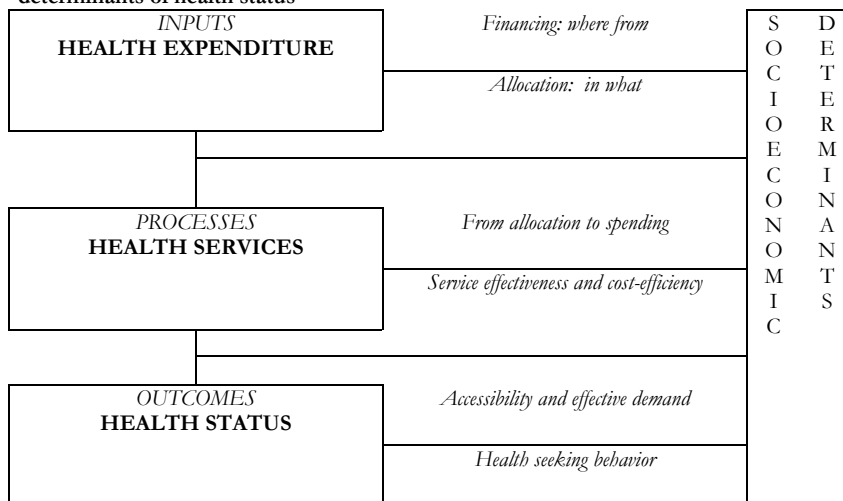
determinants of health status

*INPUTS*
**HEALTH EXPENDITURE**

*Financing: where from*

*Allocation: in what*

*PROCESSES*
**HEALTH SERVICES**

*From allocation to spending*

*Service effectiveness and cost-efficiency*

*OUTCOMES*
**HEALTH STATUS**

*Accessibility and effective demand*

*Health seeking behavior*

SOCIOECONOMIC DETERMINANTS